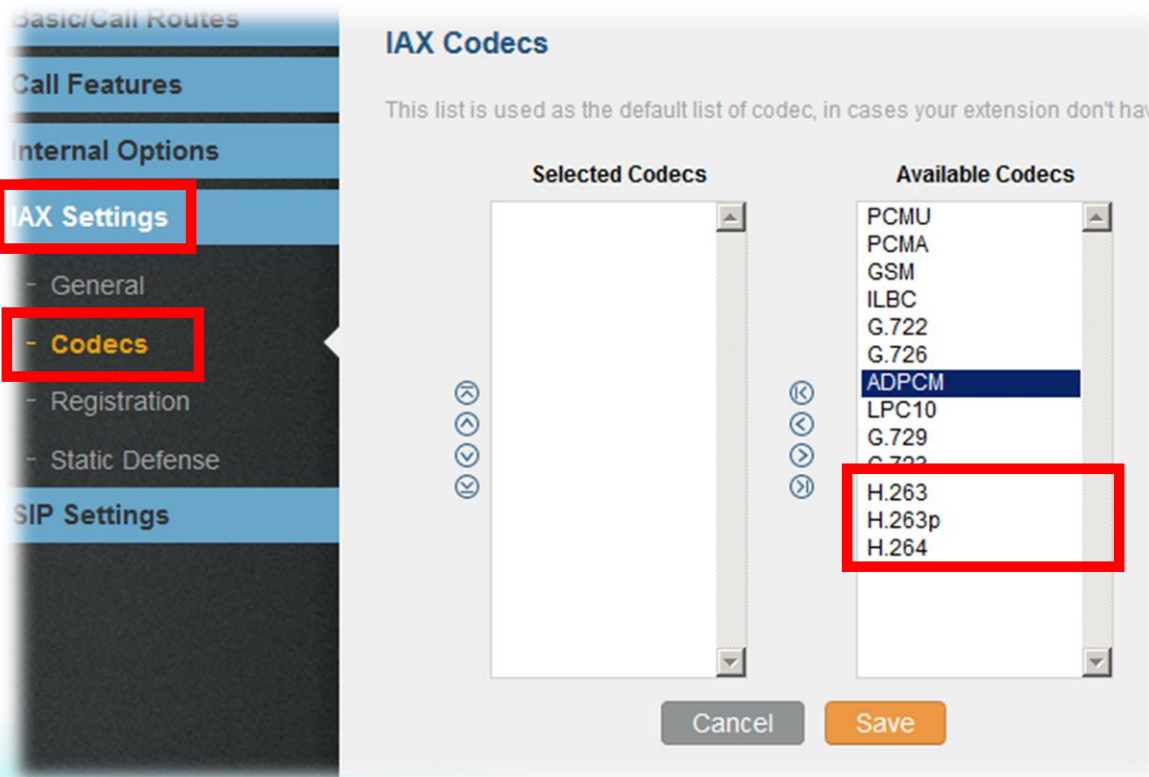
Basic/Call Routes

Call Features

Internal Options

IAX Settings

- General

- Codecs

- Registration

- Static Defense

SIP Settings

IAX Codecs

This list is used as the default list of codec, in cases your extension don't hav

Selected Codecs

Available Codecs

PCMU
PCMA
GSM
ILBC
G.722
G.726
ADPCM
LPC10
G.729
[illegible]
H.263
H.263p
H.264

Cancel

Save